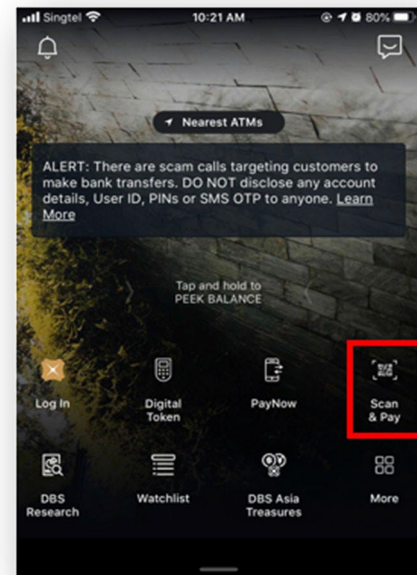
Singtel 10:21 AM 80%

Nearest ATMs

ALERT: There are scam calls targeting customers to make bank transfers. DO NOT disclose any account details, User ID, PINs or SMS OTP to anyone. Learn More

Tap and hold to PEEK BALANCE

Log In

Digital Token

PayNow

Scan & Pay

DBS Research

Watchlist

DBS Asia Treasures

More